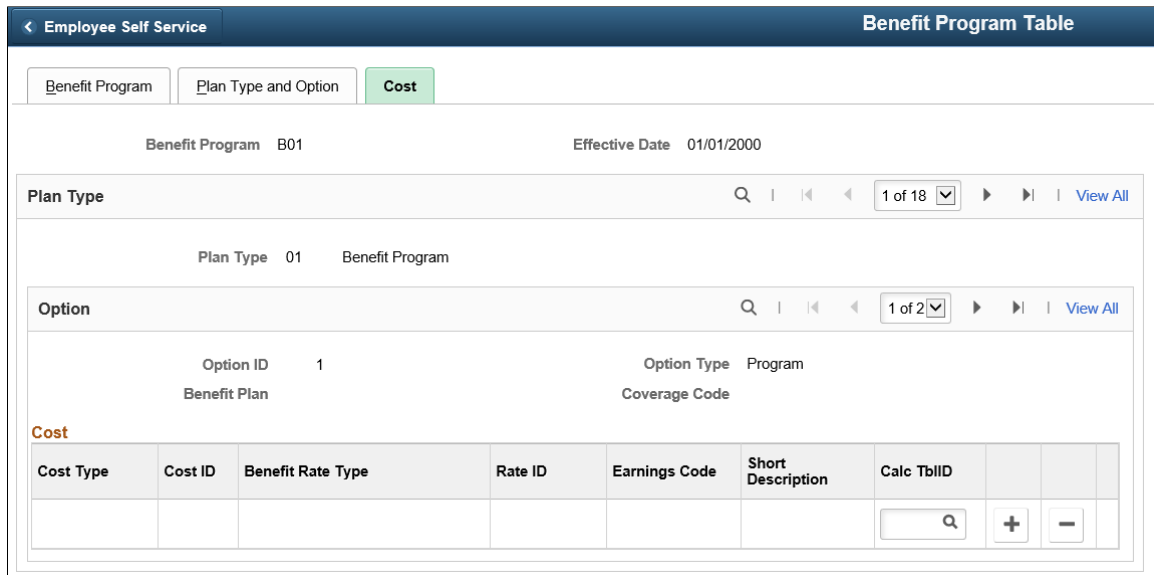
Employee Self Service

Benefit Program Table

Benefit Program | Plan Type and Option | Cost

Benefit Program B01

Effective Date 01/01/2000

Plan Type

1 of 18

View All

Plan Type 01 Benefit Program

Option

1 of 2

View All

Option ID 1

Option Type Program

Benefit Plan

Coverage Code

Cost

| Cost Type | Cost ID | Benefit Rate Type | Rate ID | Earnings Code | Short Description | Calc TblID | | |
|---|---|---|---|---|---|---|---|---|
| | | | | | | | + | − |